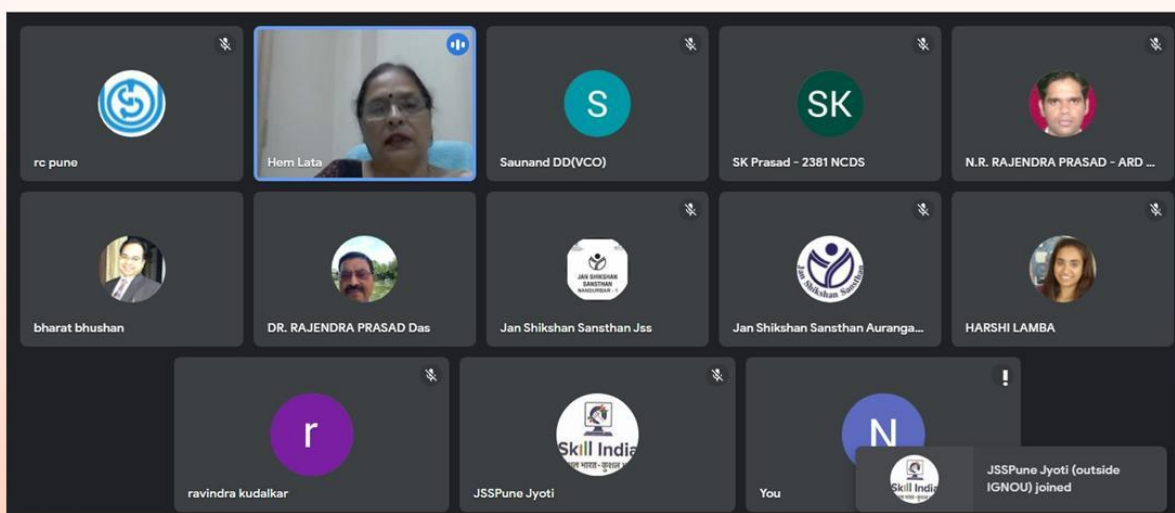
rc pune

Hem Lata

S

Saunand DD(VCO)

SK

SK Prasad - 2381 NCDS

N.R. RAJENDRA PRASAD - ARD ...

bharat bhushan

DR. RAJENDRA PRASAD Das

JAN SHIKSHAN SANSTHAN NANDURBAR

Jan Shikshan Sansthan Jss

Jan Shikshan Sansthan

Jan Shikshan Sansthan Auranga...

HARSHI LAMBA

r

ravindra kudalkar

Skill India

JSSPune Jyoti

N

You

Skill India

JSSPune Jyoti (outside IGNOU) joined